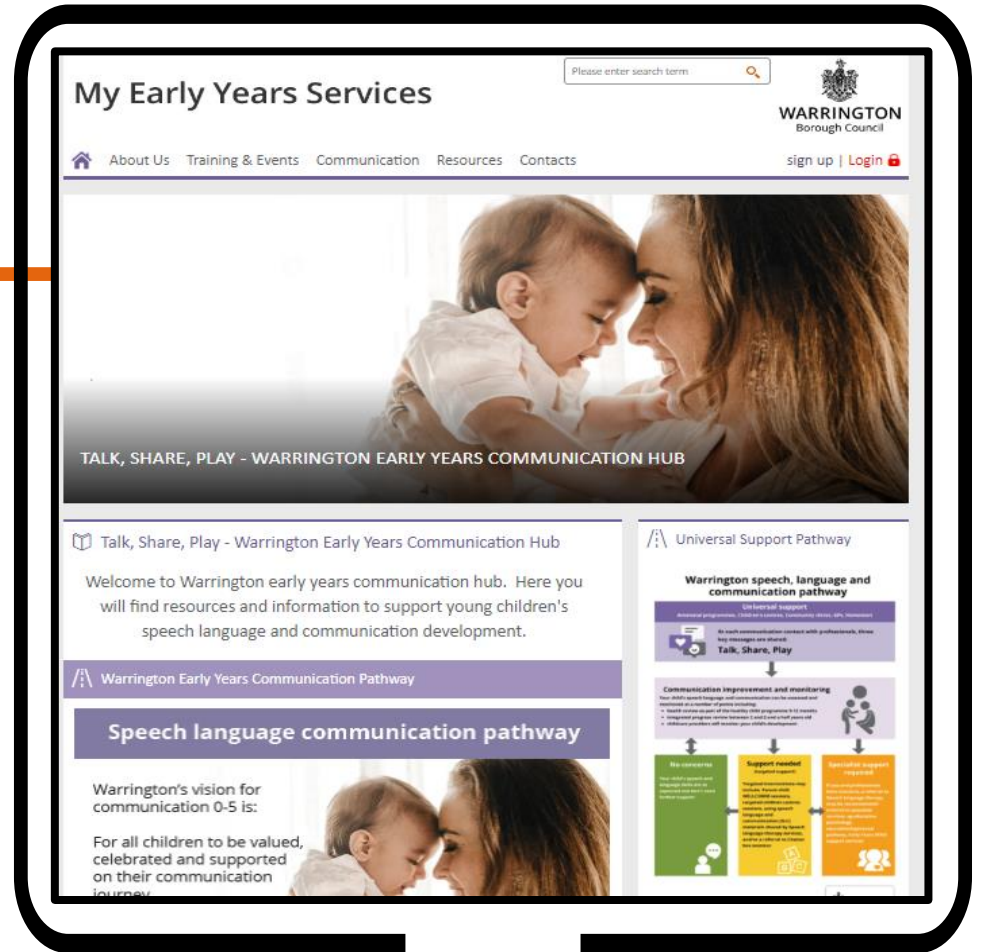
My Early Years Services

Please enter search term

WARRINGTON
Borough Council

About Us Training & Events Communication Resources Contacts

sign up | Login

TALK, SHARE, PLAY - WARRINGTON EARLY YEARS COMMUNICATION HUB

Talk, Share, Play - Warrington Early Years Communication Hub

Welcome to Warrington early years communication hub. Here you will find resources and information to support young children's speech language and communication development.

Warrington Early Years Communication Pathway

Speech language communication pathway

Warrington's vision for communication 0-5 is:

For all children to be valued, celebrated and supported on their communication journey

Universal Support Pathway

Warrington speech, language and communication pathway

Universal support

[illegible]

Talk, Share, Play

Communication improvement and monitoring

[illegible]

No concerns

Support needed

Specialist support required

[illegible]